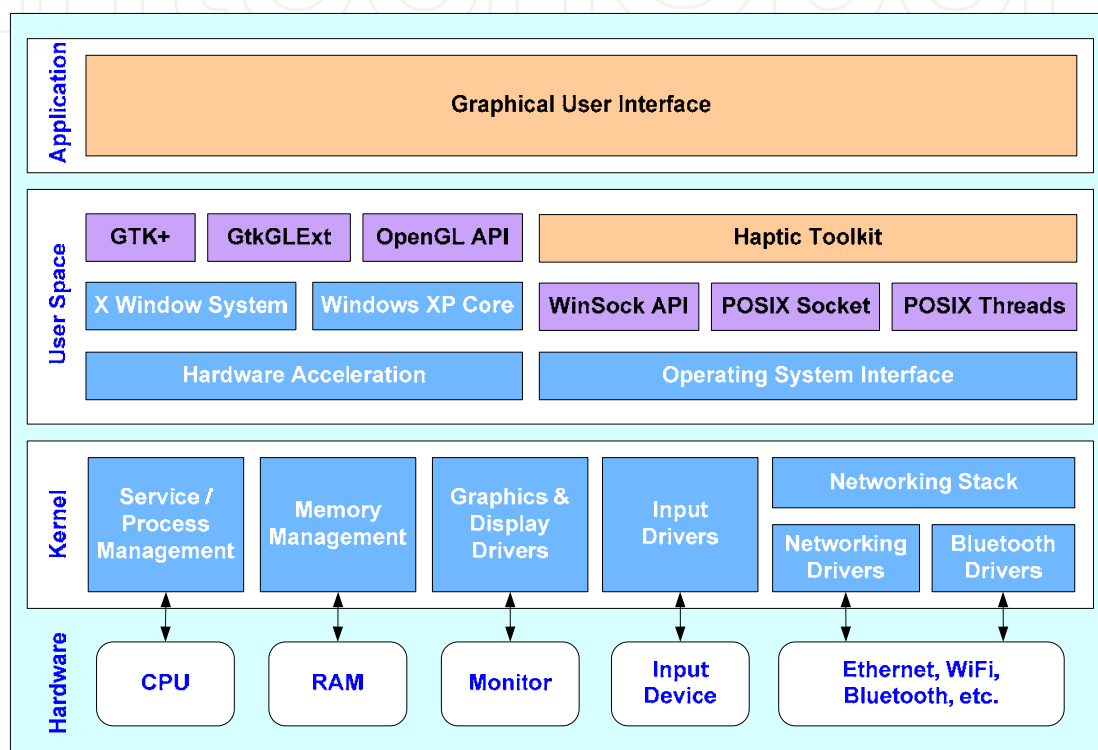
Application

Graphical User Interface

User Space

GTK+

GtkGLExt

OpenGL API

Haptic Toolkit

X Window System

Windows XP Core

WinSock API

POSIX Socket

POSIX Threads

Hardware Acceleration

Operating System Interface

Kernel

Service / Process Management

Memory Management

Graphics & Display Drivers

Input Drivers

Networking Stack

Networking Drivers

Bluetooth Drivers

Hardware

CPU

RAM

Monitor

Input Device

Ethernet, WiFi, Bluetooth, etc.